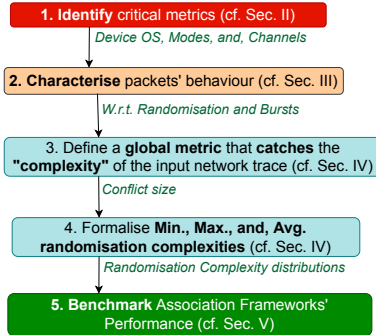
1. Identify critical metrics (cf. Sec. II)

Device OS, Modes, and, Channels

2. Characterise packets' behaviour (cf. Sec. III)

W.r.t. Randomisation and Bursts

3. Define a global metric that catches the "complexity" of the input network trace (cf. Sec. IV)

Conflict size

4. Formalise Min., Max., and, Avg. randomisation complexities (cf. Sec. IV)

Randomisation Complexity distributions

5. Benchmark Association Frameworks' Performance (cf. Sec. V)